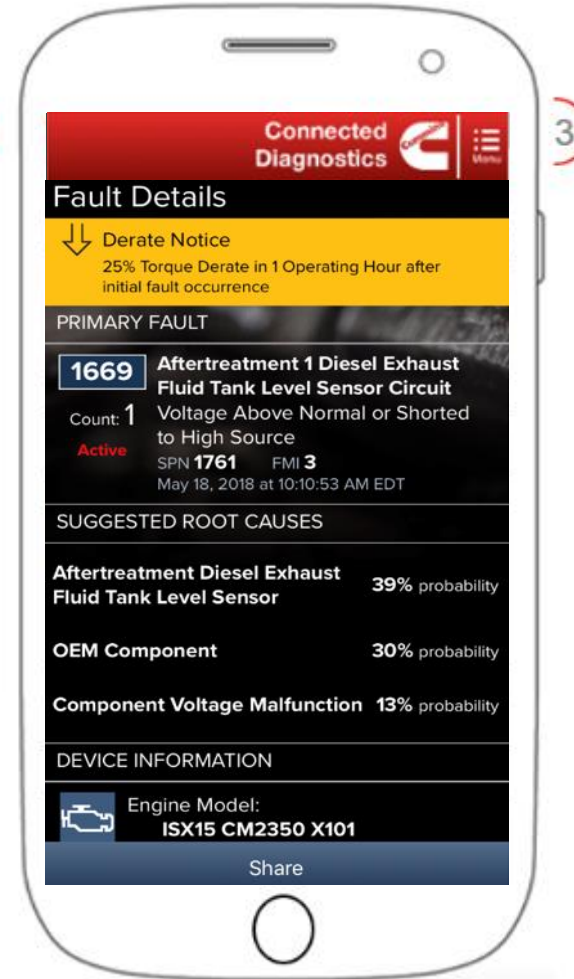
Connected Diagnostics

Menu

3

Fault Details

Derate Notice

25% Torque Derate in 1 Operating Hour after initial fault occurrence

PRIMARY FAULT

1669

Count: 1

Active

Aftertreatment 1 Diesel Exhaust Fluid Tank Level Sensor Circuit

Voltage Above Normal or Shorted to High Source

SPN 1761 FMI 3

May 18, 2018 at 10:10:53 AM EDT

SUGGESTED ROOT CAUSES

Aftertreatment Diesel Exhaust Fluid Tank Level Sensor 39% probability

OEM Component 30% probability

Component Voltage Malfunction 13% probability

DEVICE INFORMATION

Engine Model:
ISX15 CM2350 X101

Share